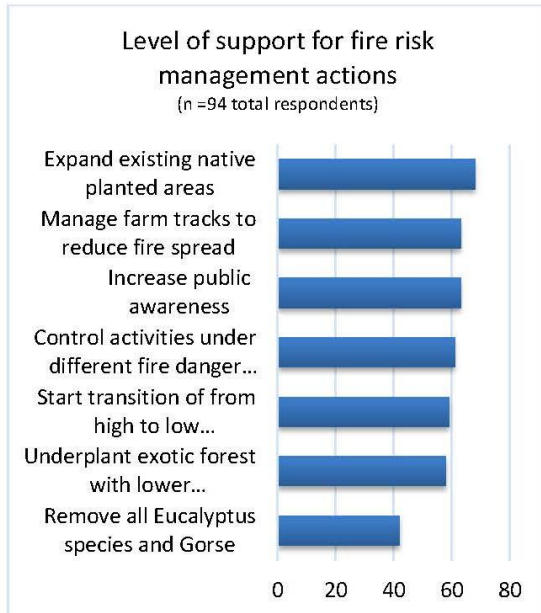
Level of support for fire risk management actions
(n =94 total respondents)

Expand existing native planted areas

Manage farm tracks to reduce fire spread

Increase public awareness

Control activities under different fire danger…

Start transition of from high to low…

Underplant exotic forest with lower…

Remove all Eucalyptus species and Gorse

0 20 40 60 80